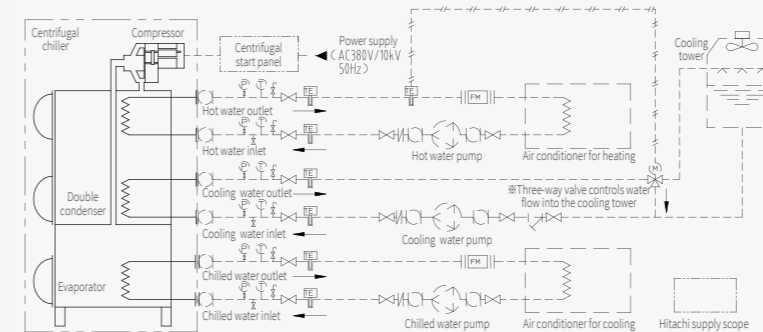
Centrifugal chiller

Compressor

Centrifugal start panel

Power supply
AC(380V/10kV
50Hz)

Cooling tower

Hot water outlet

Hot water inlet

Hot water pump

Air conditioner for heating

Double condenser

Cooling water outlet

※Three-way valve controls water flow into the cooling tower

Cooling water inlet

Cooling water pump

Evaporator

Chilled water outlet

Chilled water inlet

Chilled water pump

Air conditioner for cooling

Hitachi supply scope

P T F TE FM M